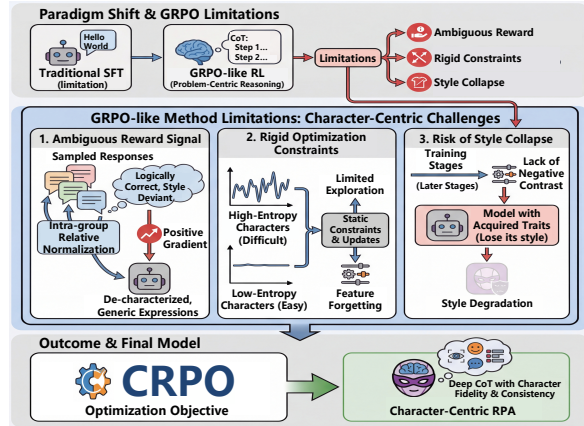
Paradigm Shift & GRPO Limitations

Hello World

Traditional SFT
(limitation)

CoT:
Step 1...
Step 2...

GRPO-like RL
(Problem-Centric Reasoning)

Limitations

Ambiguous Reward

Rigid Constraints

Style Collapse

GRPO-like Method Limitations: Character-Centric Challenges

1. Ambiguous Reward Signal

Sampled Responses

Logically Correct, Style Deviant

Intra-group Relative Normalization

Positive Gradient

De-characterized, Generic Expressions

2. Rigid Optimization Constraints

High-Entropy Characters (Difficult)

Limited Exploration

Static Constraints & Updates

Low-Entropy Characters (Easy)

Feature Forgetting

3. Risk of Style Collapse

Training Stages

(Later Stages)

Lack of Negative Contrast

Model with Acquired Traits
(Lose its style)

Style Degradation

Outcome & Final Model

CRPO

Optimization Objective

Deep CoT with Character Fidelity & Consistency

Character-Centric RPA